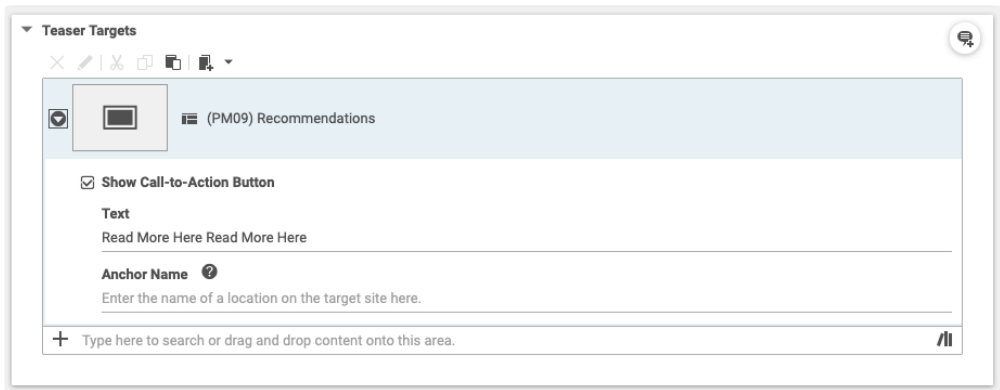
Teaser Targets

(PM09) Recommendations

Show Call-to-Action Button

Text

Read More Here Read More Here

Anchor Name

Enter the name of a location on the target site here.

Type here to search or drag and drop content onto this area.